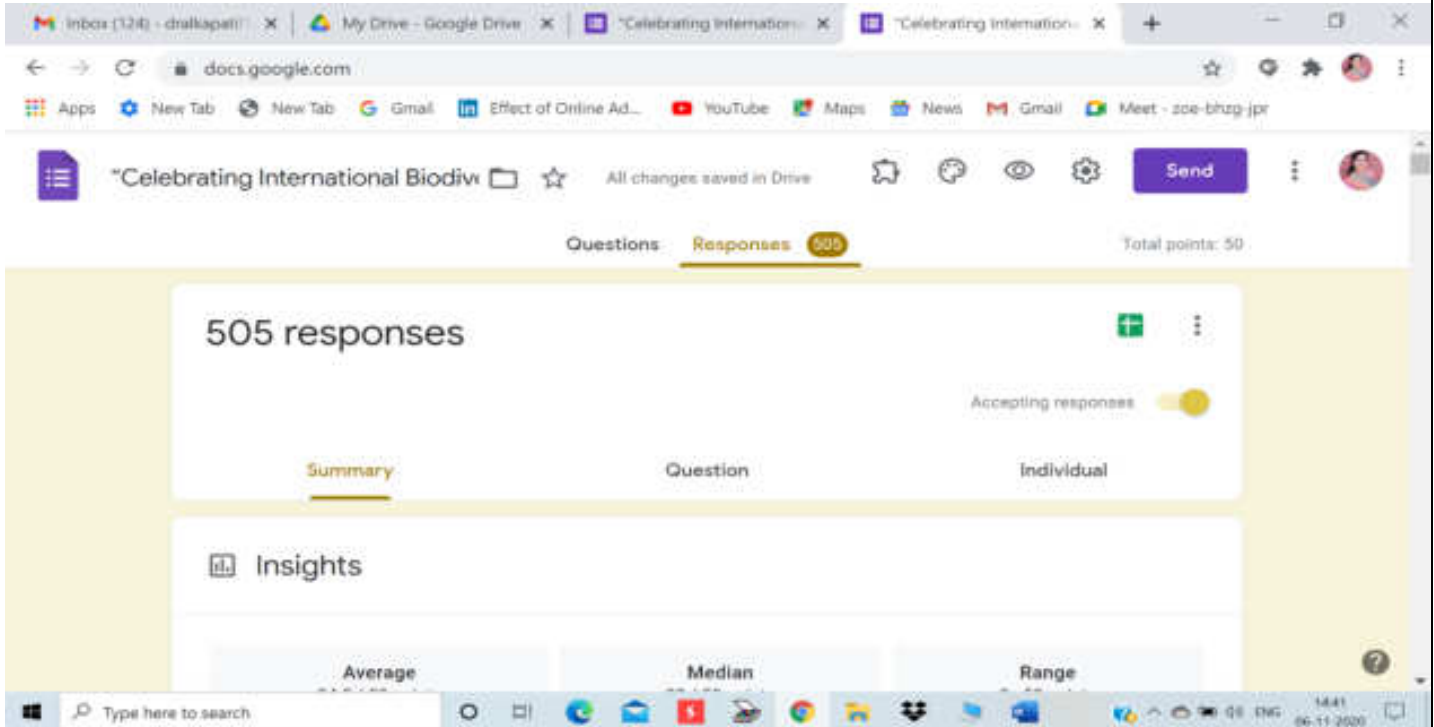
Inbox (124) - dralkapati ×
My Drive - Google Drive ×
"Celebrating Internation ×
"Celebrating Internation ×
docs.google.com
Apps New Tab New Tab Gmail Effect of Online Ad... YouTube Maps News Gmail Meet - zoe-bhzg-jpr

"Celebrating International Biodiv
All changes saved in Drive
Send

Questions Responses 505
Total points: 50

505 responses

Accepting responses

Summary Question Individual

Insights

Average
Median
Range

Type here to search
ENG 14:41 06-11-2020